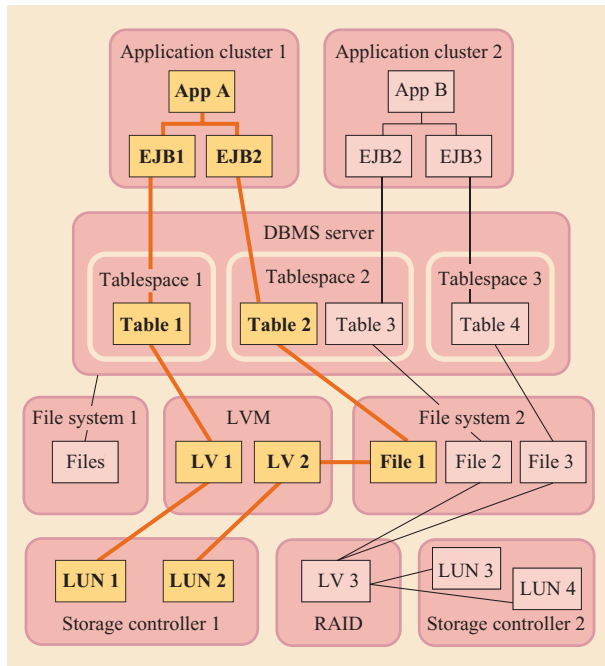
Application cluster 1
App A
EJB1
EJB2

Application cluster 2
App B
EJB2
EJB3

DBMS server
Tablespace 1
Table 1
Tablespace 2
Table 2
Table 3
Tablespace 3
Table 4

File system 1
Files

LVM
LV 1
LV 2

File system 2
File 1
File 2
File 3

LUN 1
LUN 2
Storage controller 1

LV 3
RAID

LUN 3
LUN 4
Storage controller 2